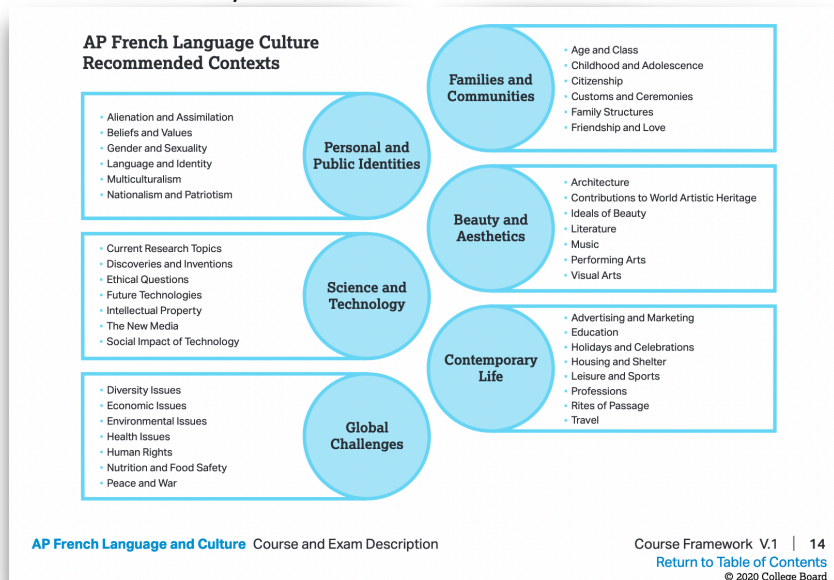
AP French Language Culture Recommended Contexts

Families and Communities
- Age and Class
- Childhood and Adolescence
- Citizenship
- Customs and Ceremonies
- Family Structures
- Friendship and Love

Personal and Public Identities
- Alienation and Assimilation
- Beliefs and Values
- Gender and Sexuality
- Language and Identity
- Multiculturalism
- Nationalism and Patriotism

Beauty and Aesthetics
- Architecture
- Contributions to World Artistic Heritage
- Ideals of Beauty
- Literature
- Music
- Performing Arts
- Visual Arts

Science and Technology
- Current Research Topics
- Discoveries and Inventions
- Ethical Questions
- Future Technologies
- Intellectual Property
- The New Media
- Social Impact of Technology

Contemporary Life
- Advertising and Marketing
- Education
- Holidays and Celebrations
- Housing and Shelter
- Leisure and Sports
- Professions
- Rites of Passage
- Travel

Global Challenges
- Diversity Issues
- Economic Issues
- Environmental Issues
- Health Issues
- Human Rights
- Nutrition and Food Safety
- Peace and War

AP French Language and Culture Course and Exam Description

Course Framework V.1 | 14
Return to Table of Contents
© 2020 College Board